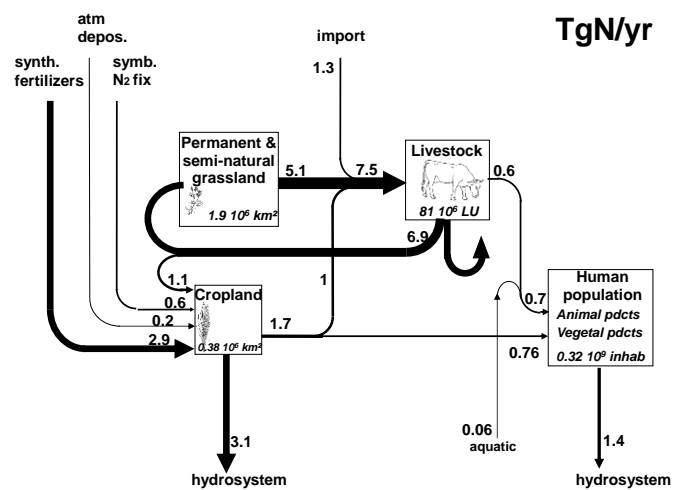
TgN/yr

atm depos.

synth. fertilizers

symb. $N_2$ fix

import

1.3

Permanent & semi-natural grassland

$1.9\ 10^6\ km^2$

5.1

7.5

Livestock

$81\ 10^6$ LU

0.6

6.9

1.1

0.6

Cropland

0.2

2.9

$0.38\ 10^6\ km^2$

1

1.7

0.7

Human population

Animal pdcts

Vegetal pdcts

0.76

$0.32\ 10^9$ inhab

3.1

0.06

aquatic

1.4

hydrosystem

hydrosystem